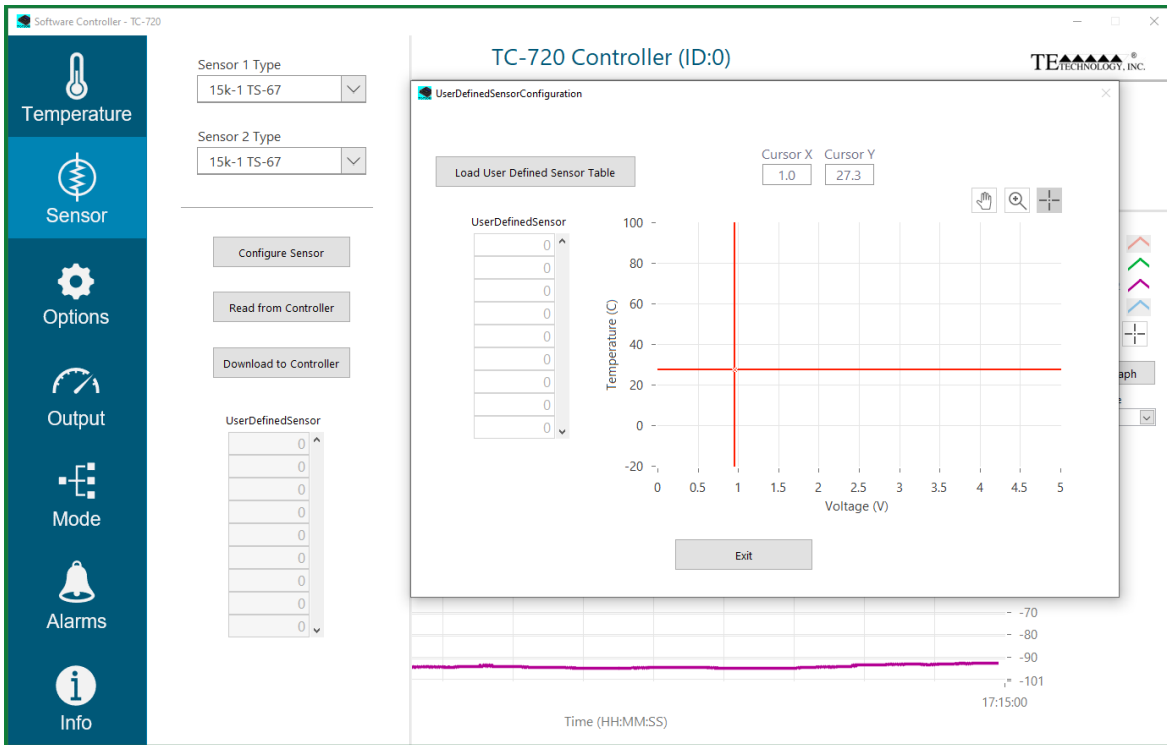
Software Controller - TC-720

Temperature

Sensor

Options

Output

Mode

Alarms

Info

Sensor 1 Type
15k-1 TS-67

Sensor 2 Type
15k-1 TS-67

Configure Sensor

Read from Controller

Download to Controller

UserDefinedSensor
0
0
0
0
0
0
0
0
0

TC-720 Controller (ID:0)

TE TECHNOLOGY, INC.

UserDefinedSensorConfiguration

Load User Defined Sensor Table

Cursor X
1.0
Cursor Y
27.3

UserDefinedSensor
0
0
0
0
0
0
0
0
0

100
80
60
40
20
0
-20
Temperature (C)
0 0.5 1 1.5 2 2.5 3 3.5 4 4.5 5
Voltage (V)

Exit

aph

-70
-80
-90
-101
17:15:00
Time (HH:MM:SS)